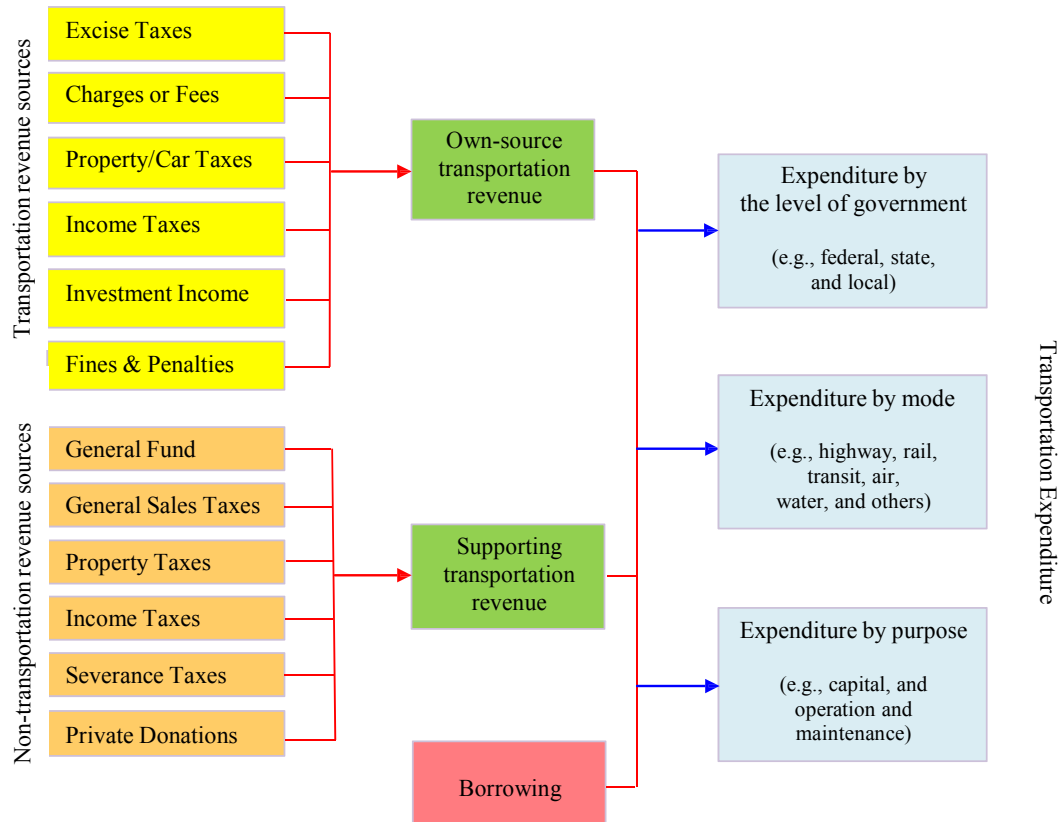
Transportation revenue sources

Excise Taxes

Charges or Fees

Property/Car Taxes

Income Taxes

Investment Income

Fines & Penalties

Non-transportation revenue sources

General Fund

General Sales Taxes

Property Taxes

Income Taxes

Severance Taxes

Private Donations

Own-source transportation revenue

Supporting transportation revenue

Borrowing

Expenditure by the level of government

(e.g., federal, state, and local)

Expenditure by mode

(e.g., highway, rail, transit, air, water, and others)

Expenditure by purpose

(e.g., capital, and operation and maintenance)

Transportation Expenditure